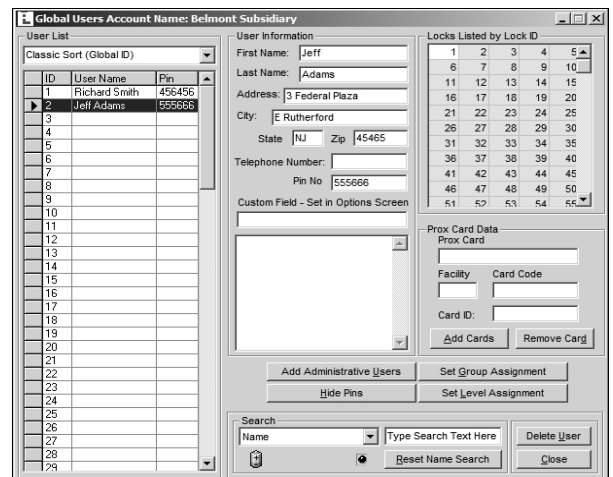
Global Users Account Name: Belmont Subsidiary

User List

Classic Sort (Global ID)

| ID | User Name | Pin |
|---|---|---|
| 1 | Richard Smith | 456456 |
| 2 | Jeff Adams | 555666 |
| 3 | | |
| 4 | | |
| 5 | | |
| 6 | | |
| 7 | | |
| 8 | | |
| 9 | | |
| 10 | | |
| 11 | | |
| 12 | | |
| 13 | | |
| 14 | | |
| 15 | | |
| 16 | | |
| 17 | | |
| 18 | | |
| 19 | | |
| 20 | | |
| 21 | | |
| 22 | | |
| 23 | | |
| 24 | | |
| 25 | | |
| 26 | | |
| 27 | | |
| 28 | | |
| 29 | | |

User Information

First Name: Jeff

Last Name: Adams

Address: 3 Federal Plaza

City: E Rutherford

State NJ Zip 45465

Telephone Number:

Pin No 555666

Custom Field - Set in Options Screen

Locks Listed by Lock ID

| 1 | 2 | 3 | 4 | 5 |
|---|---|---|---|---|
| 6 | 7 | 8 | 9 | 10 |
| 11 | 12 | 13 | 14 | 15 |
| 16 | 17 | 18 | 19 | 20 |
| 21 | 22 | 23 | 24 | 25 |
| 26 | 27 | 28 | 29 | 30 |
| 31 | 32 | 33 | 34 | 35 |
| 36 | 37 | 38 | 39 | 40 |
| 41 | 42 | 43 | 44 | 45 |
| 46 | 47 | 48 | 49 | 50 |
| 51 | 52 | 53 | 54 | 55 |

Prox Card Data

Prox Card

Facility Card Code

Card ID:

Add Cards Remove Card

Add Administrative Users Set Group Assignment

Hide Pins Set Level Assignment

Search

Name

Type Search Text Here

Reset Name Search

Delete User

Close